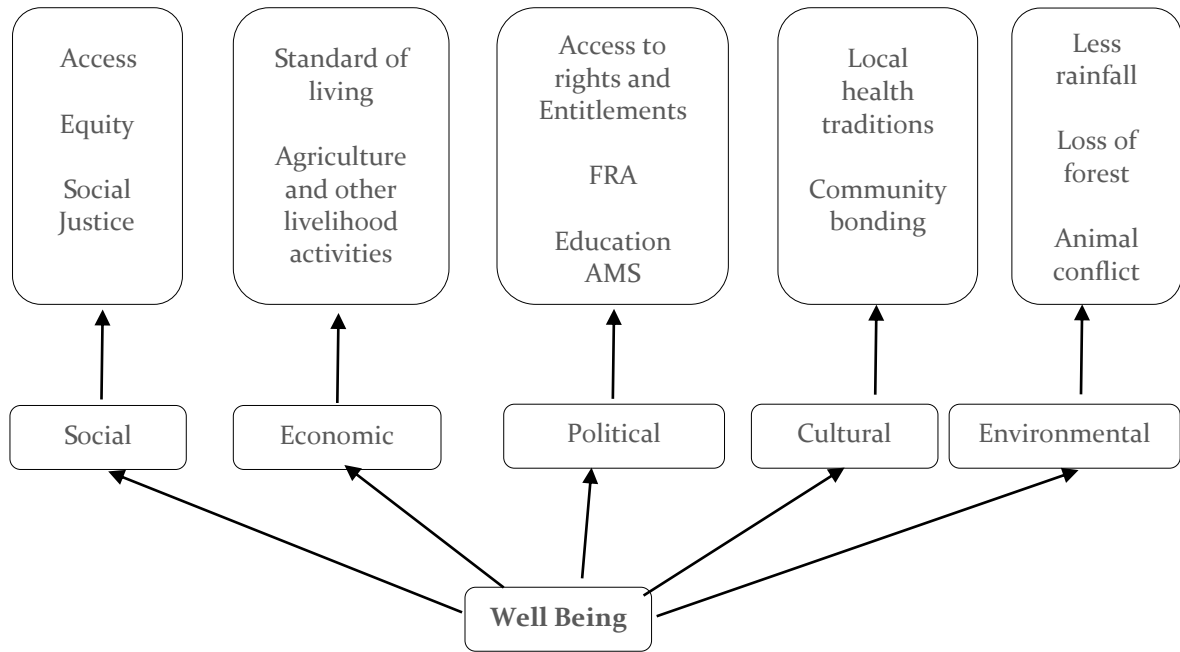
Access

Equity

Social Justice

Standard of living

Agriculture and other livelihood activities

Access to rights and Entitlements

FRA

Education AMS

Local health traditions

Community bonding

Less rainfall

Loss of forest

Animal conflict

Social

Economic

Political

Cultural

Environmental

Well Being